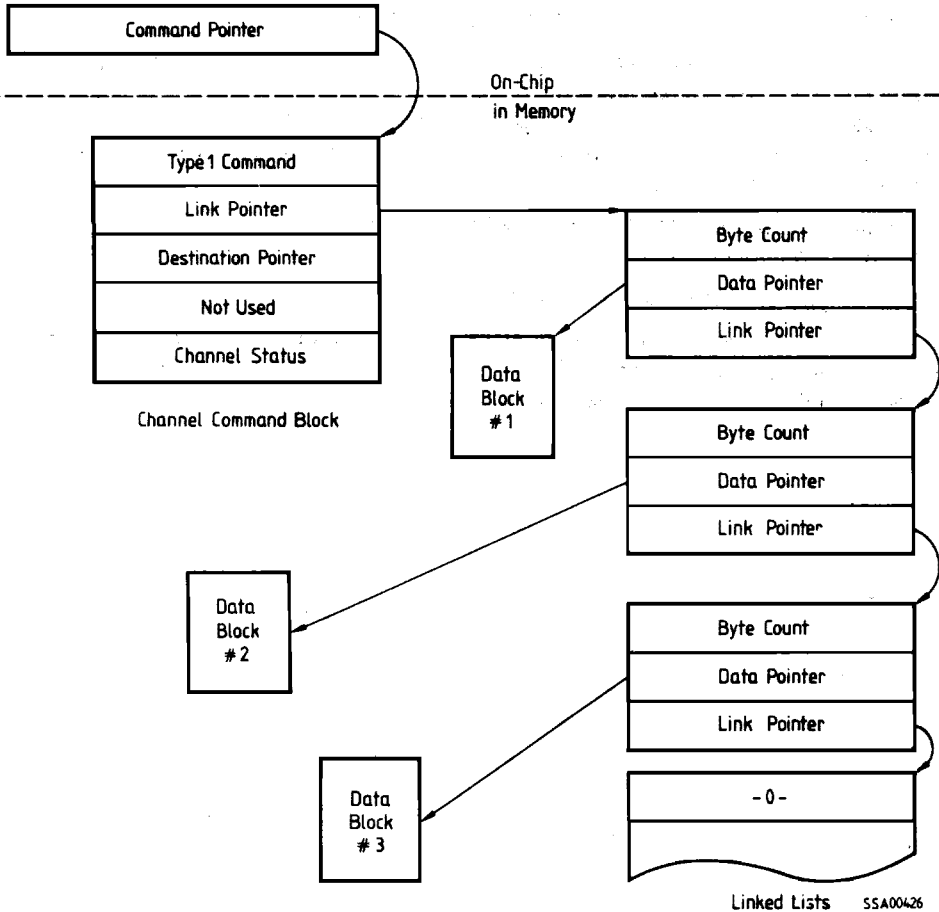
Command Pointer

On-Chip

in Memory

Type 1 Command

Link Pointer

Destination Pointer

Not Used

Channel Status

Channel Command Block

Byte Count

Data Pointer

Link Pointer

Data Block # 1

Byte Count

Data Pointer

Link Pointer

Data Block # 2

Byte Count

Data Pointer

Link Pointer

Data Block # 3

- 0 -

Linked Lists

SSA00426